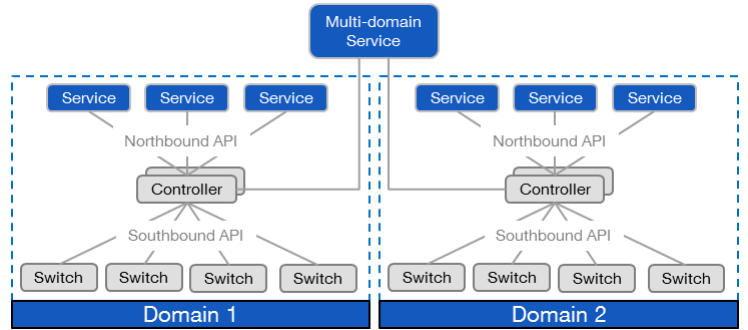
Multi-domain Service

Service
Service
Service
Northbound API
Controller
Southbound API
Switch
Switch
Switch
Switch
Domain 1

Service
Service
Service
Northbound API
Controller
Southbound API
Switch
Switch
Switch
Switch
Domain 2